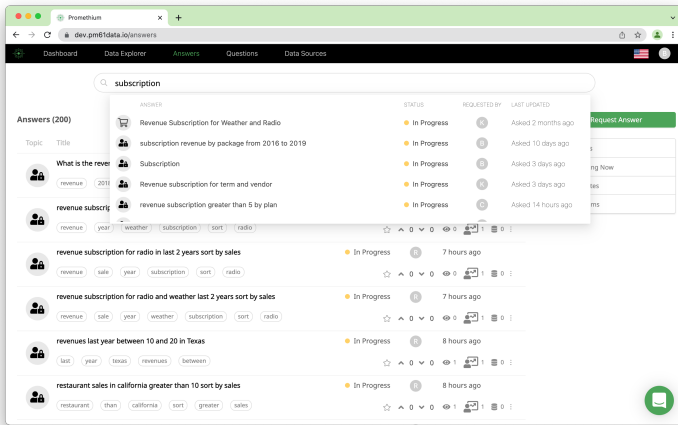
Promethium
dev.pm61data.io/answers

Dashboard Data Explorer Answers Questions Data Sources

subscription

| ANSWER | STATUS | REQUESTED BY | LAST UPDATED |
|---|---|---|---|
| Revenue Subscription for Weather and Radio | In Progress | K | Asked 2 months ago |
| subscription revenue by package from 2016 to 2019 | In Progress | B | Asked 10 days ago |
| Subscription | In Progress | B | Asked 3 days ago |
| Revenue subscription for term and vendor | In Progress | K | Asked 3 days ago |
| revenue subscription greater than 5 by plan | In Progress | C | Asked 14 hours ago |

Answers (200)

Request Answer

Topic Title

What is the rever
revenue 2018

revenue subscrip
revenue year weather subscription sort radio

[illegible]s
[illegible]ing Now
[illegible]tes
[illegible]ms

revenue subscription for radio in last 2 years sort by sales
revenue sale year subscription sort radio
In Progress R 7 hours ago
0 0 0 1 0

revenue subscription for radio and weather last 2 years sort by sales
revenue sale year weather subscription sort radio
In Progress R 7 hours ago
0 0 0 1 0

revenues last year between 10 and 20 in Texas
last year texas revenues between
In Progress R 8 hours ago
0 0 0 1 0

restaurant sales in california greater than 10 sort by sales
restaurant than california sort greater sales
In Progress R 8 hours ago
0 0 0 1 0